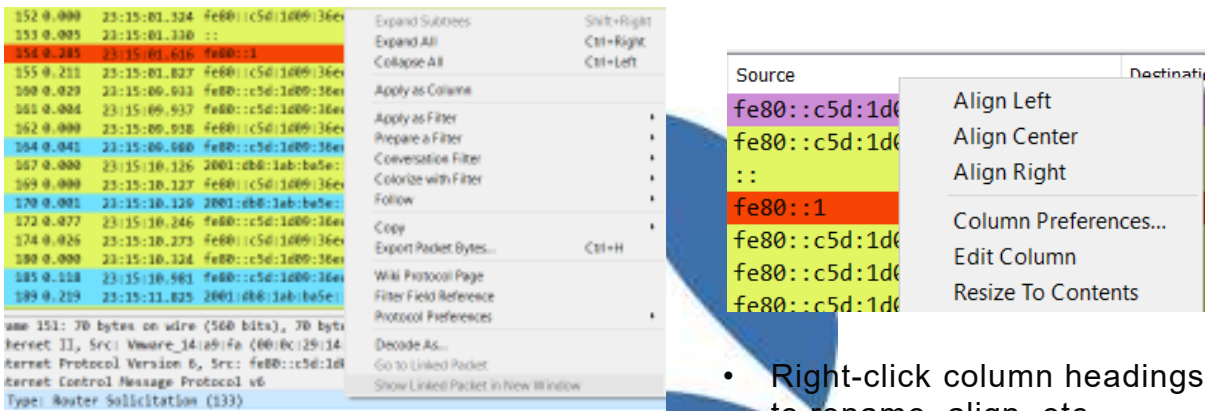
152 0.000 23:15:01.324 fe80::c5d:1d09:36e
153 0.005 23:15:01.330 ::
154 0.285 23:15:01.616 fe80::1
155 0.211 23:15:01.827 fe80::c5d:1d09:36e
160 0.029 23:15:09.933 fe80::c5d:1d09:36e
161 0.004 23:15:09.937 fe80::c5d:1d09:36e
162 0.000 23:15:09.938 fe80::c5d:1d09:36e
164 0.041 23:15:09.980 fe80::c5d:1d09:36e
167 0.000 23:15:10.126 2001:db8:1ab:ba5e:
169 0.000 23:15:10.127 fe80::c5d:1d09:36e
170 0.001 23:15:10.128 2001:db8:1ab:ba5e:
172 0.077 23:15:10.246 fe80::c5d:1d09:36e
174 0.026 23:15:10.273 fe80::c5d:1d09:36e
180 0.000 23:15:10.324 fe80::c5d:1d09:36e
185 0.118 23:15:10.981 fe80::c5d:1d09:36e
189 0.219 23:15:11.825 2001:db8:1ab:ba5e:

ame 151: 70 bytes on wire (560 bits), 70 byt
hernet II, Src: Vmware_14:a9:fa (00:0c:29:14
ternet Protocol Version 6, Src: fe80::c5d:1d
ternet Control Message Protocol v6
Type: Router Solicitation (133)

Expand Subtrees Shift+Right
Expand All Ctrl+Right
Collapse All Ctrl+Left
Apply as Column
Apply as Filter
Prepare a Filter
Conversation Filter
Colorize with Filter
Follow
Copy
Export Packet Bytes... Ctrl+H
Wiki Protocol Page
Filter Field Reference
Protocol Preferences
Decode As...
Go to Linked Packet
Show Linked Packet in New Window

Source
Destinati
fe80::c5d:1d0
fe80::c5d:1d0
::
fe80::1
fe80::c5d:1d0
fe80::c5d:1d0
fe80::c5d:1d0

Align Left
Align Center
Align Right
Column Preferences...
Edit Column
Resize To Contents

• Right-click column headings to rename, align, etc.